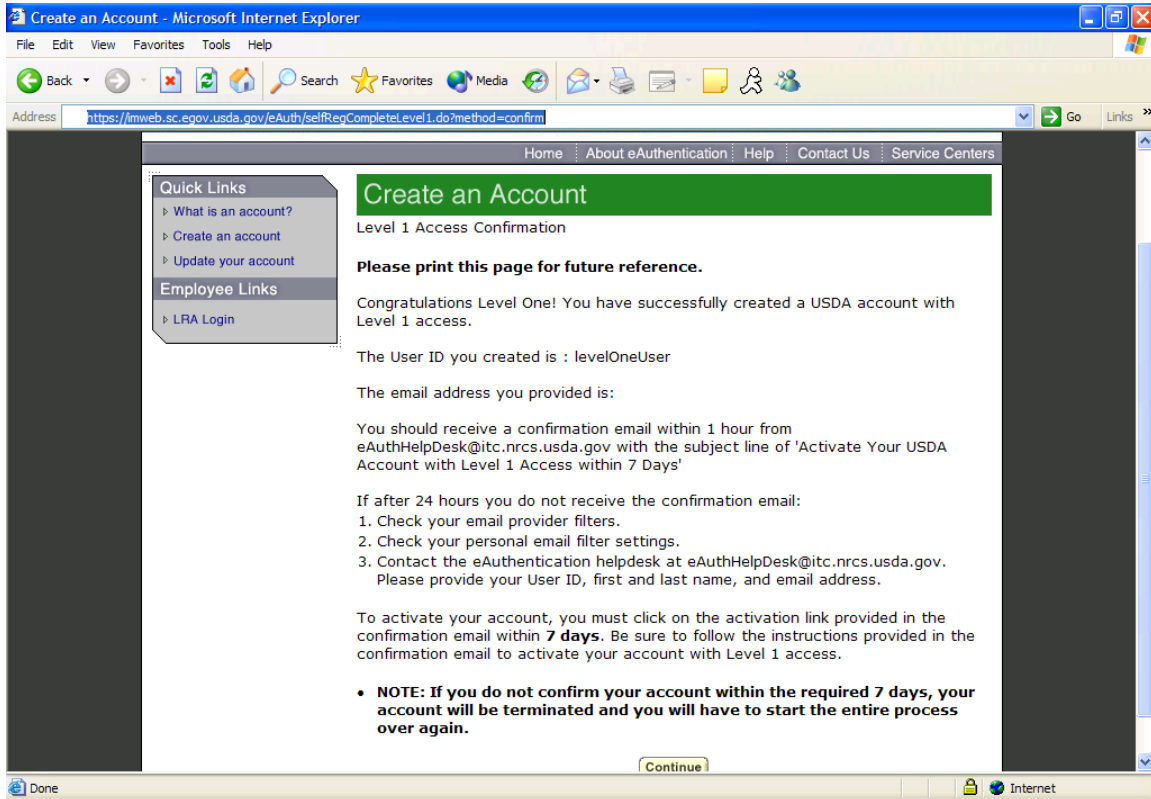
Create an Account - Microsoft Internet Explorer

File Edit View Favorites Tools Help

Back Search Favorites Media

Address https://imweb.sc.egov.usda.gov/eAuth/selfRegCompleteLevel1.do?method=confirm Go Links »

Home | About eAuthentication | Help | Contact Us | Service Centers

Quick Links
What is an account?
Create an account
Update your account

Employee Links
LRA Login

Create an Account

Level 1 Access Confirmation

**Please print this page for future reference.**

Congratulations Level One! You have successfully created a USDA account with Level 1 access.

The User ID you created is : levelOneUser

The email address you provided is:

You should receive a confirmation email within 1 hour from eAuthHelpDesk@itc.nrcs.usda.gov with the subject line of 'Activate Your USDA Account with Level 1 Access within 7 Days'

If after 24 hours you do not receive the confirmation email:
1. Check your email provider filters.
2. Check your personal email filter settings.
3. Contact the eAuthentication helpdesk at eAuthHelpDesk@itc.nrcs.usda.gov. Please provide your User ID, first and last name, and email address.

To activate your account, you must click on the activation link provided in the confirmation email within **7 days**. Be sure to follow the instructions provided in the confirmation email to activate your account with Level 1 access.

• **NOTE: If you do not confirm your account within the required 7 days, your account will be terminated and you will have to start the entire process over again.**

Continue

Done Internet